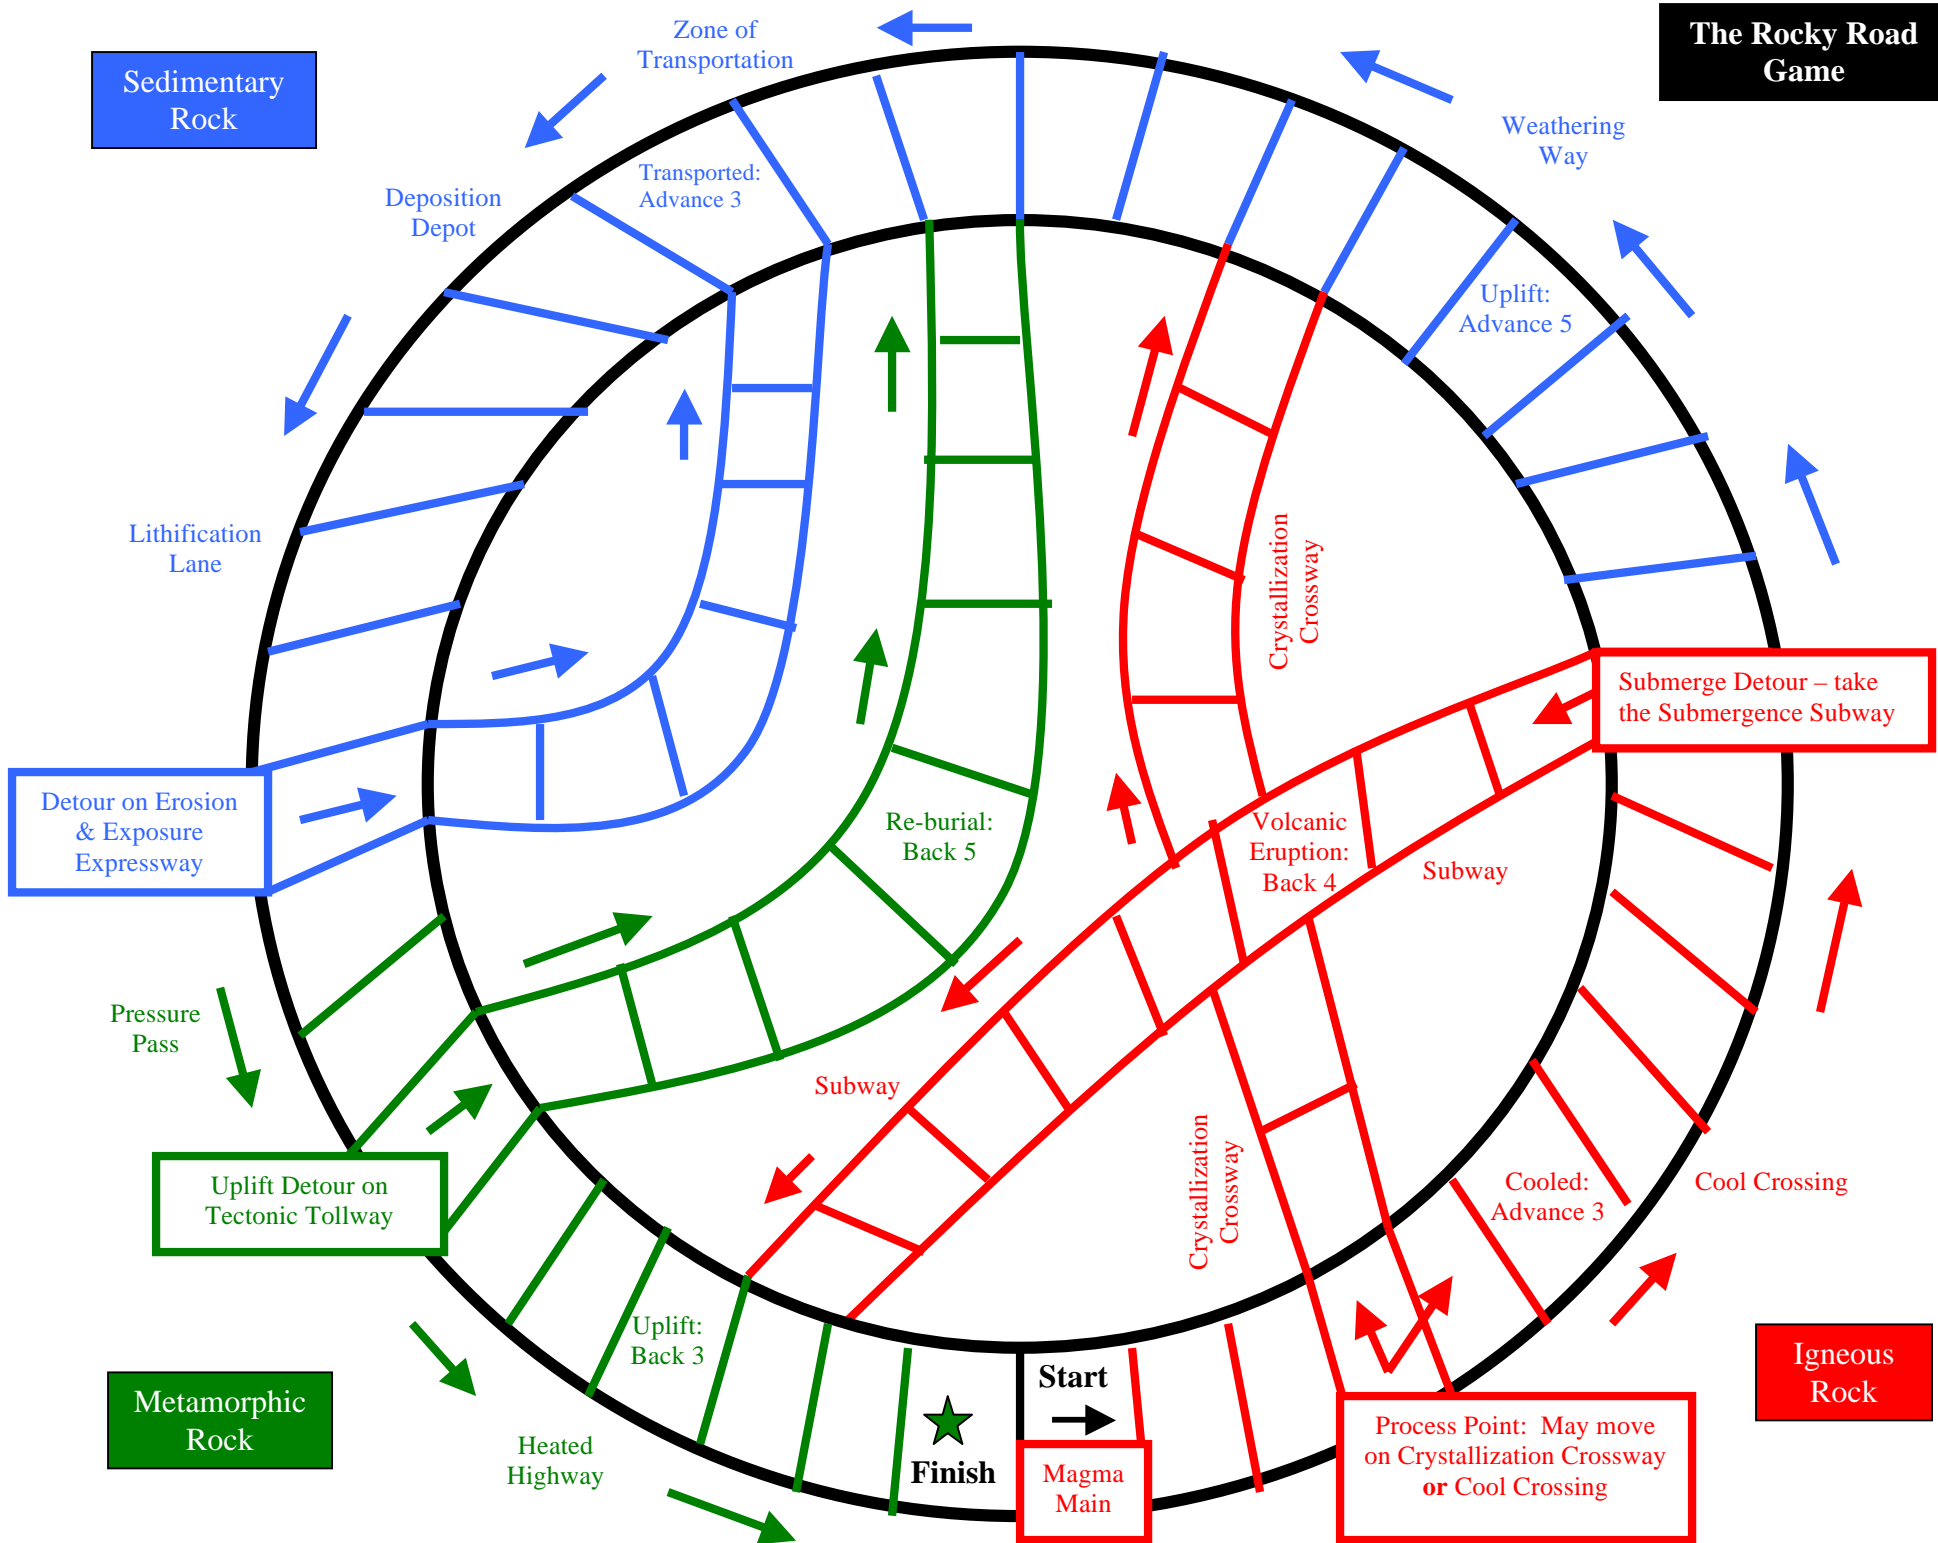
The Rocky Road Game

Sedimentary Rock

Zone of Transportation

Weathering Way

Transported: Advance 3

Deposition Depot

Uplift: Advance 5

Lithification Lane

Crystallization Crossway

Submerge Detour – take the Submergence Subway

Detour on Erosion & Exposure Expressway

Re-burial: Back 5

Volcanic Eruption: Back 4

Subway

Pressure Pass

Subway

Uplift Detour on Tectonic Tollway

Crystallization Crossway

Cooled: Advance 3

Cool Crossing

Uplift: Back 3

Start

Igneous Rock

Metamorphic Rock

Heated Highway

Finish

Magma Main

Process Point: May move on Crystallization Crossway or Cool Crossing